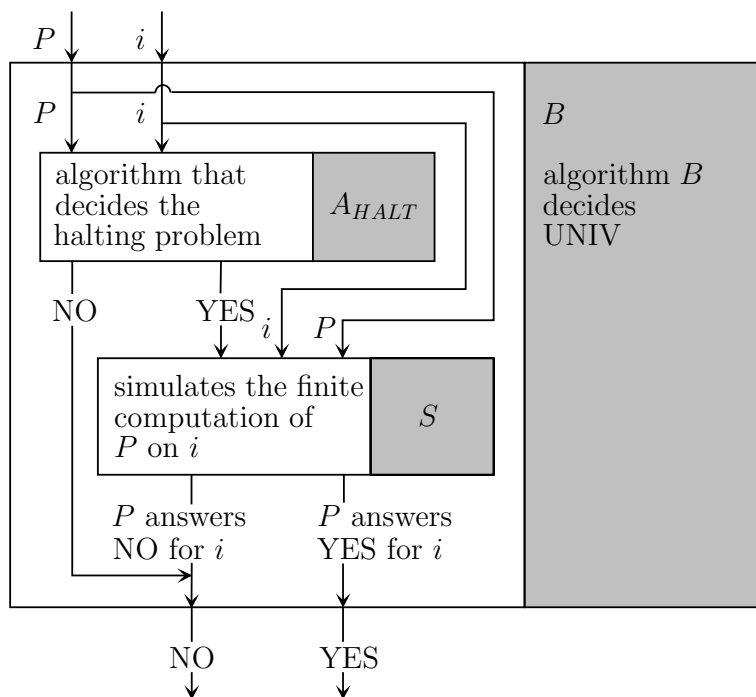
$P$ $i$

$P$ $i$

algorithm that decides the halting problem

$A_{HALT}$

$B$

algorithm $B$ decides UNIV

NO

YES

$i$ $P$

simulates the finite computation of $P$ on $i$

$S$

$P$ answers NO for $i$

$P$ answers YES for $i$

NO

YES